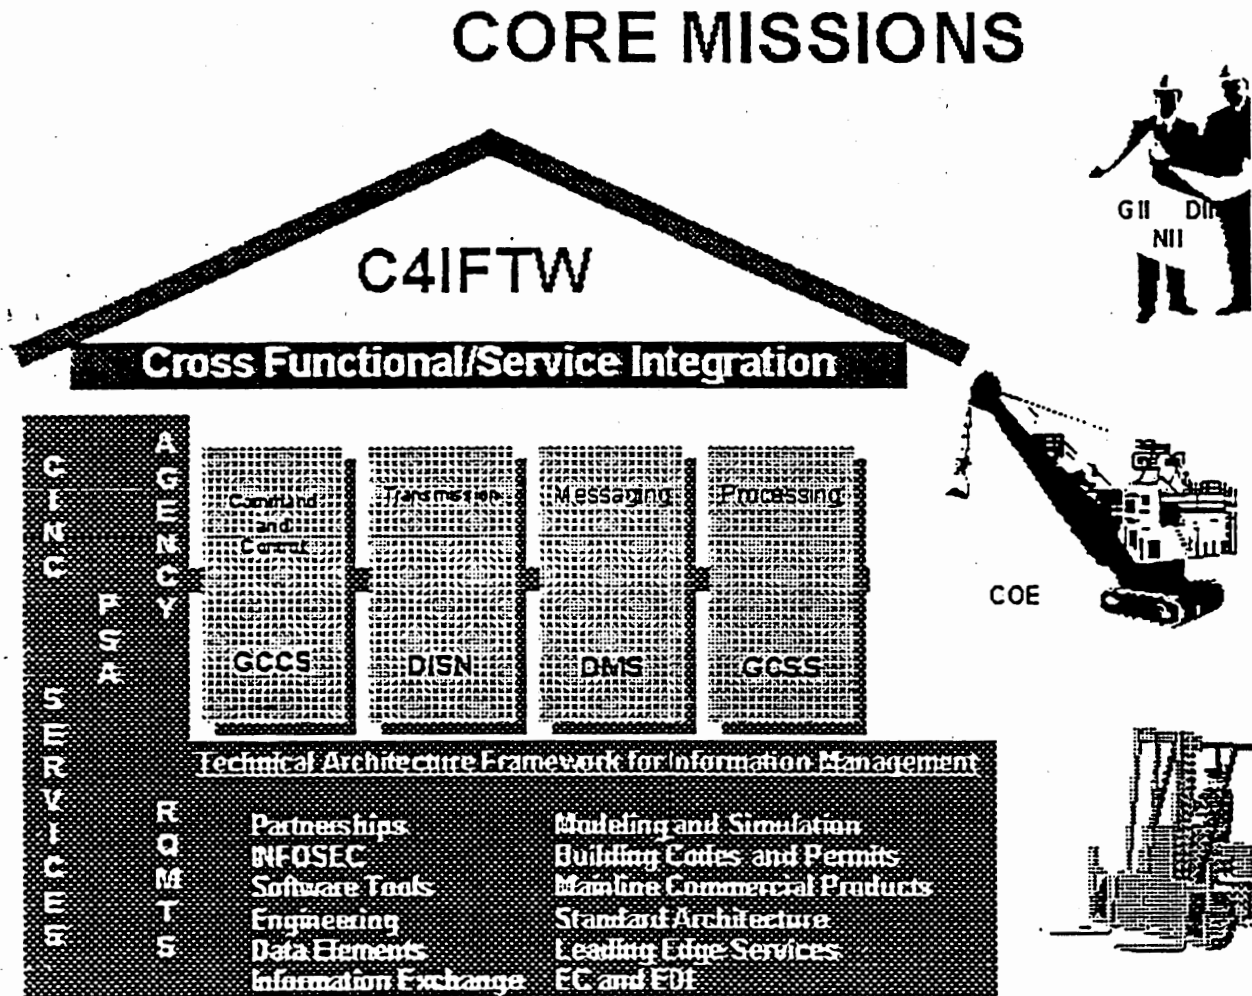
CORE MISSIONS

C4IFTW

Cross Functional/Service Integration

CINC SERVICES

AGENCY

PSA

Command and Control

Transmission

Messaging

Processing

GCCS

DISN

DMS

GCSS

Technical Architecture Framework for Information Management

RQMTS

Partnerships
INFOSEC
Software Tools
Engineering
Data Elements
Information Exchange

Modeling and Simulation
Building Codes and Permits
Mainline Commercial Products
Standard Architecture
Leading Edge Services
EC and EDI

GII DII
NII

COE